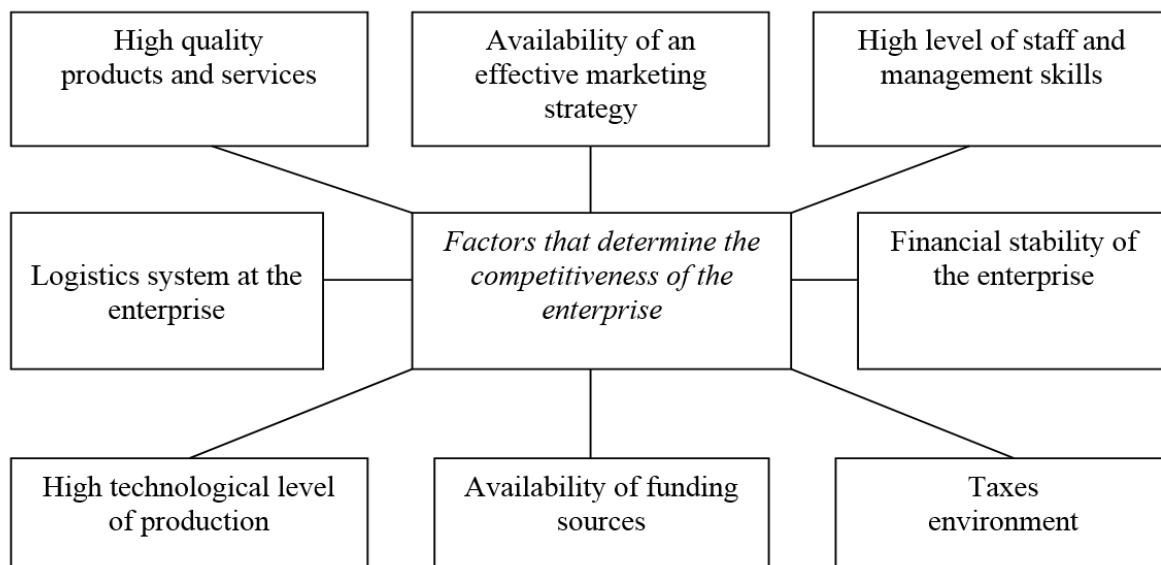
High quality products and services

Availability of an effective marketing strategy

High level of staff and management skills

Logistics system at the enterprise

*Factors that determine the competitiveness of the enterprise*

Financial stability of the enterprise

High technological level of production

Availability of funding sources

Taxes environment